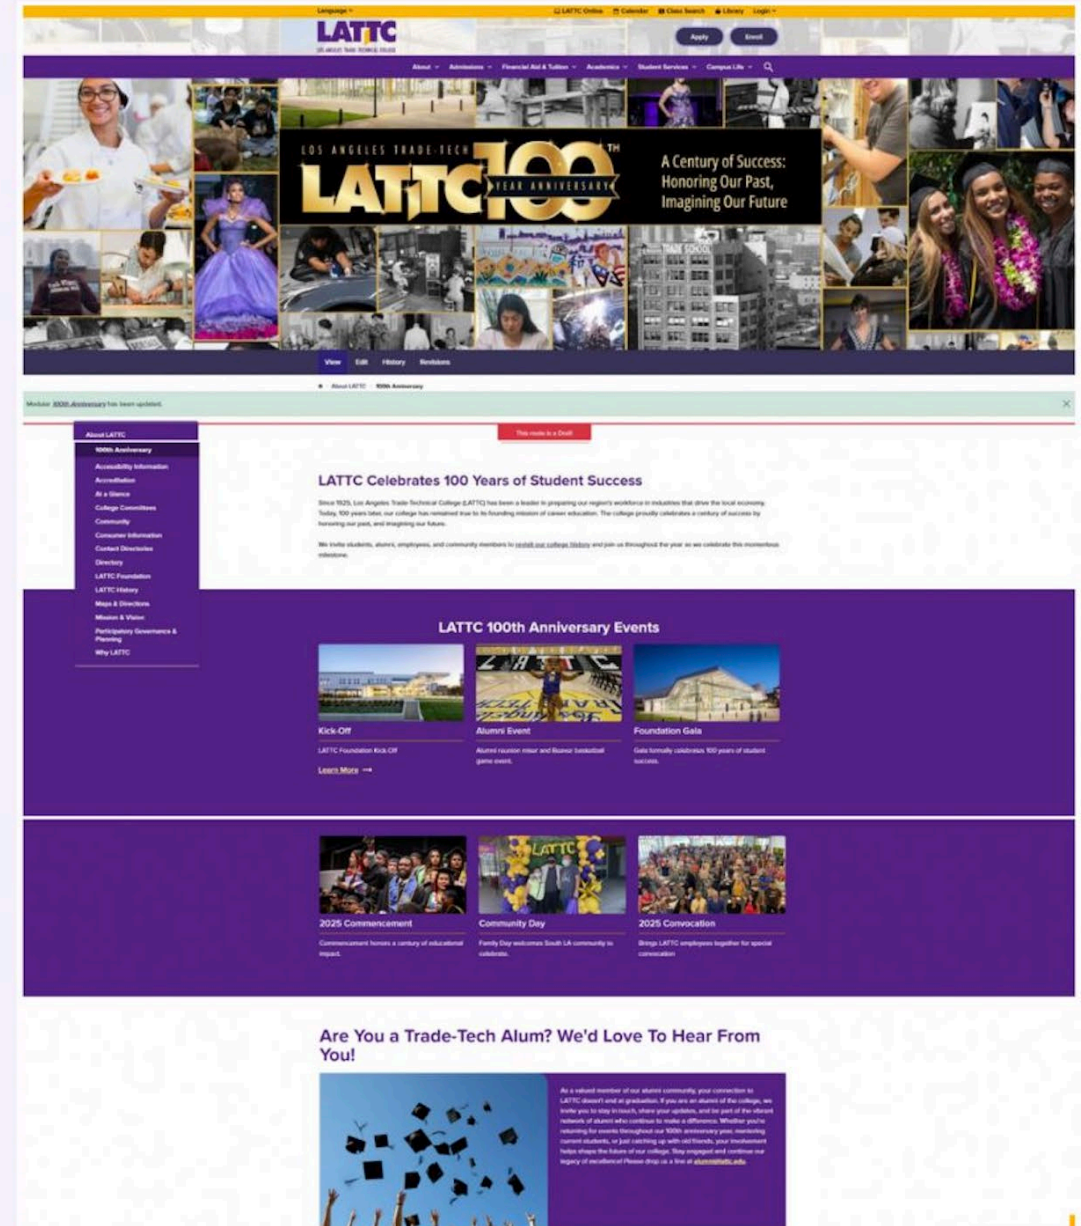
Language

LATTC Online Calendar Class Search Library Login

LATTC
LOS ANGELES TRADE-TECHNICAL COLLEGE

Apply Enroll

About Admissions Financial Aid & Tuition Academics Student Services Campus Life

LOS ANGELES TRADE-TECH
LATTC 100TH
YEAR ANNIVERSARY

A Century of Success: Honoring Our Past, Imagining Our Future

View Edit History Revisions

About LATTC 100th Anniversary

Modular 100th Anniversary has been updated.

This node is a Draft

About LATTC
100th Anniversary
Accessibility Information
Accreditation
At a Glance
College Committees
Community
Consumer Information
Contact Directories
Directory
LATTC Foundation
LATTC History
Maps & Directions
Mission & Vision
Participatory Governance & Planning
Why LATTC

LATTC Celebrates 100 Years of Student Success

Since 1925, Los Angeles Trade-Technical College (LATTC) has been a leader in preparing our region's workforce in industries that drive the local economy. Today, 100 years later, our college has remained true to its founding mission of career education. The college proudly celebrates a century of success by honoring our past, and imagining our future.

We invite students, alumni, employees, and community members to revisit our college history and join us throughout the year as we celebrate this momentous milestone.

LATTC 100th Anniversary Events

Kick-Off
LATTC Foundation Kick-Off
Learn More

Alumni Event
Alumni reunion mixer and Beavor basketball game event.

Foundation Gala
Gala formally celebrates 100 years of student success.

2025 Commencement
Commencement honors a century of educational impact.

Community Day
Family Day welcomes South LA community to celebrate.

2025 Convocation
Brings LATTC employees together for special convocation

Are You a Trade-Tech Alum? We'd Love To Hear From You!

As a valued member of our alumni community, your connection to LATTC doesn't end at graduation. If you are an alumni of the college, we invite you to stay in touch, share your updates, and be part of the vibrant network of alumni who continue to make a difference. Whether you're returning for events throughout our 100th anniversary year, mentoring current students, or just catching up with old friends, your involvement helps shape the future of our college. Stay engaged and continue our legacy of excellence! Please drop us a line at alumni@lattc.edu.